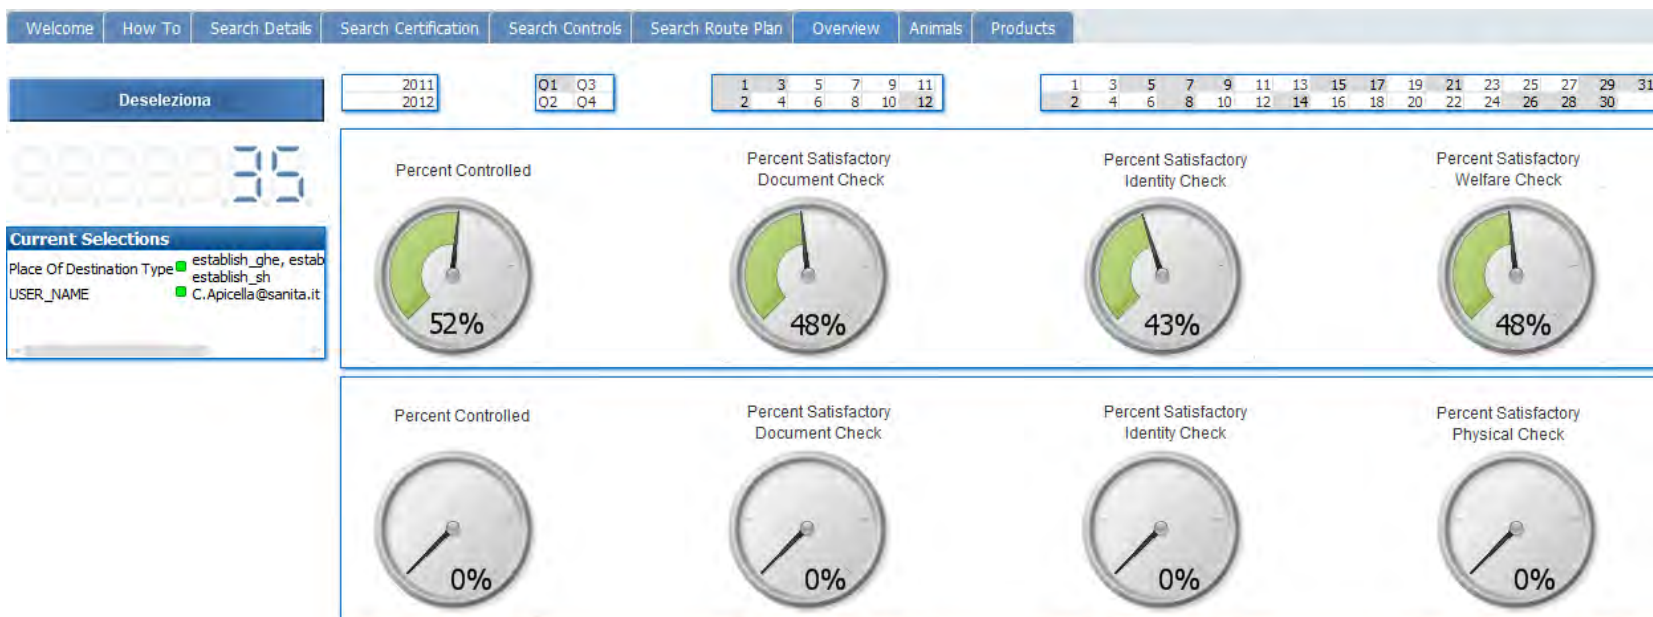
Welcome | How To | Search Details | Search Certification | Search Controls | Search Route Plan | Overview | Animals | Products

Deseleziona

35

| 2011 |
|---|
| 2012 |

| Q1 | Q3 |
|---|---|
| Q2 | Q4 |

| 1 | 3 | 5 | 7 | 9 | 11 |
|---|---|---|---|---|---|
| 2 | 4 | 6 | 8 | 10 | 12 |

| 1 | 3 | 5 | 7 | 9 | 11 | 13 | 15 | 17 | 19 | 21 | 23 | 25 | 27 | 29 | 31 |
|---|---|---|---|---|---|---|---|---|---|---|---|---|---|---|---|
| 2 | 4 | 6 | 8 | 10 | 12 | 14 | 16 | 18 | 20 | 22 | 24 | 26 | 28 | 30 | |

Current Selections

Place Of Destination Type establish_ghe, estab establish_sh

USER_NAME C.Apicella@sanita.it

Percent Controlled
52%

Percent Satisfactory Document Check
48%

Percent Satisfactory Identity Check
43%

Percent Satisfactory Welfare Check
48%

Percent Controlled
0%

Percent Satisfactory Document Check
0%

Percent Satisfactory Identity Check
0%

Percent Satisfactory Physical Check
0%